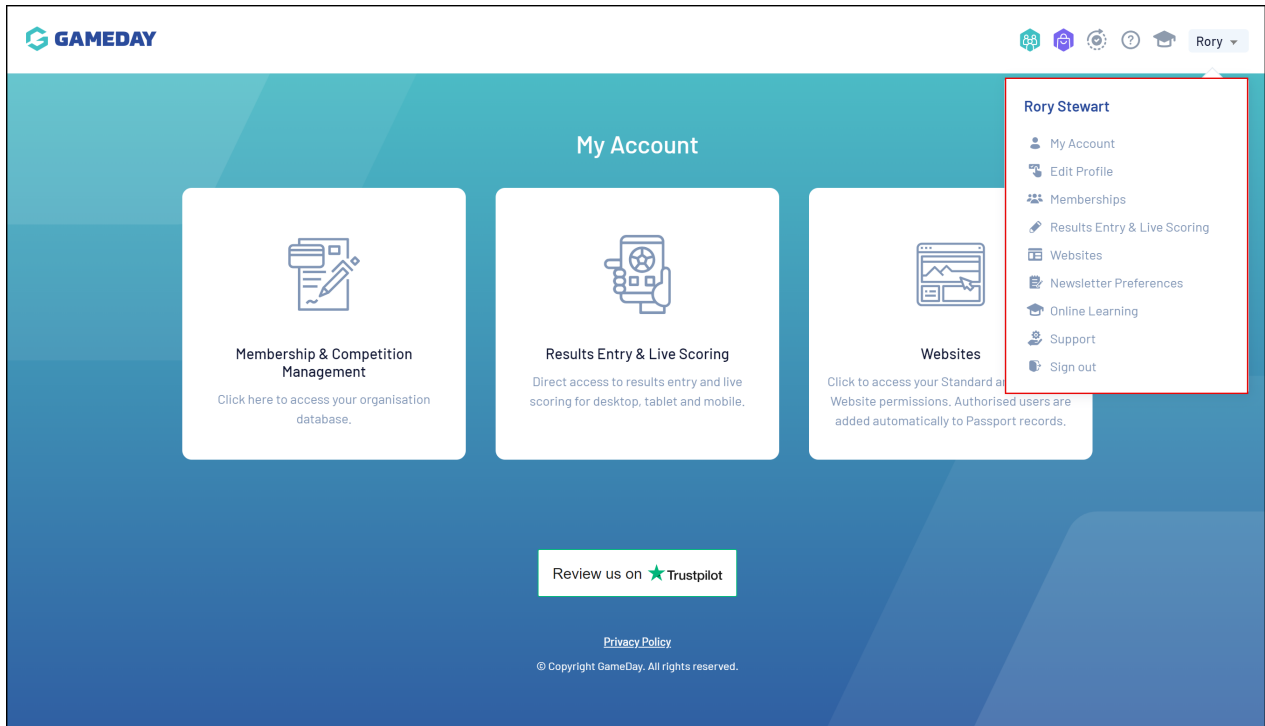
GAMEDAY

Rory

My Account

Membership & Competition Management

Click here to access your organisation database.

Results Entry & Live Scoring

Direct access to results entry and live scoring for desktop, tablet and mobile.

Websites

Click to access your Standard a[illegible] Website permissions. Authorised users are added automatically to Passport records.

Rory Stewart

My Account

Edit Profile

Memberships

Results Entry & Live Scoring

Websites

Newsletter Preferences

Online Learning

Support

Sign out

Review us on Trustpilot

Privacy Policy

© Copyright GameDay. All rights reserved.